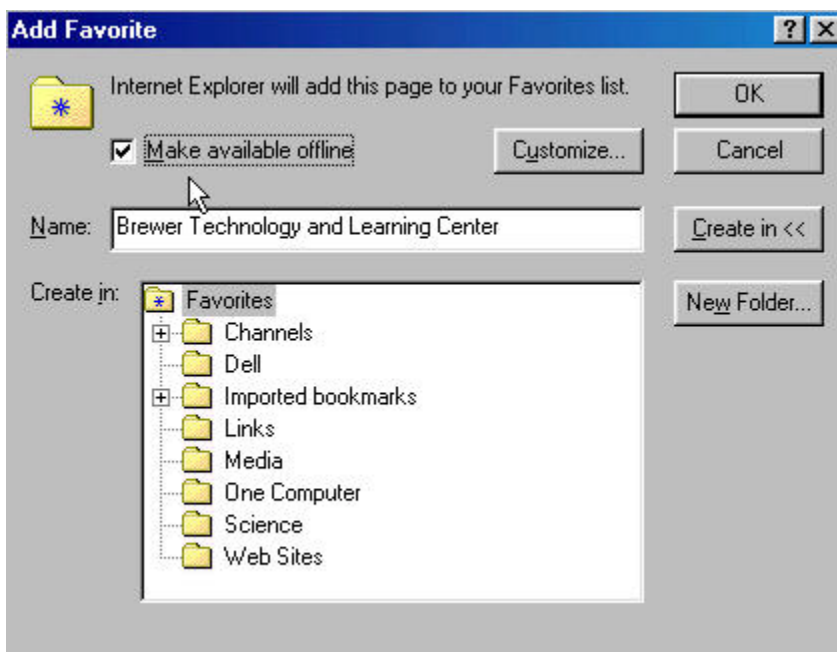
Add Favorite

?

X

Internet Explorer will add this page to your Favorites list.

OK

Make available offline

Customize...

Cancel

Name: Brewer Technology and Learning Center

Create in <<

Create in:

Favorites

New Folder...

Channels

Dell

Imported bookmarks

Links

Media

One Computer

Science

Web Sites